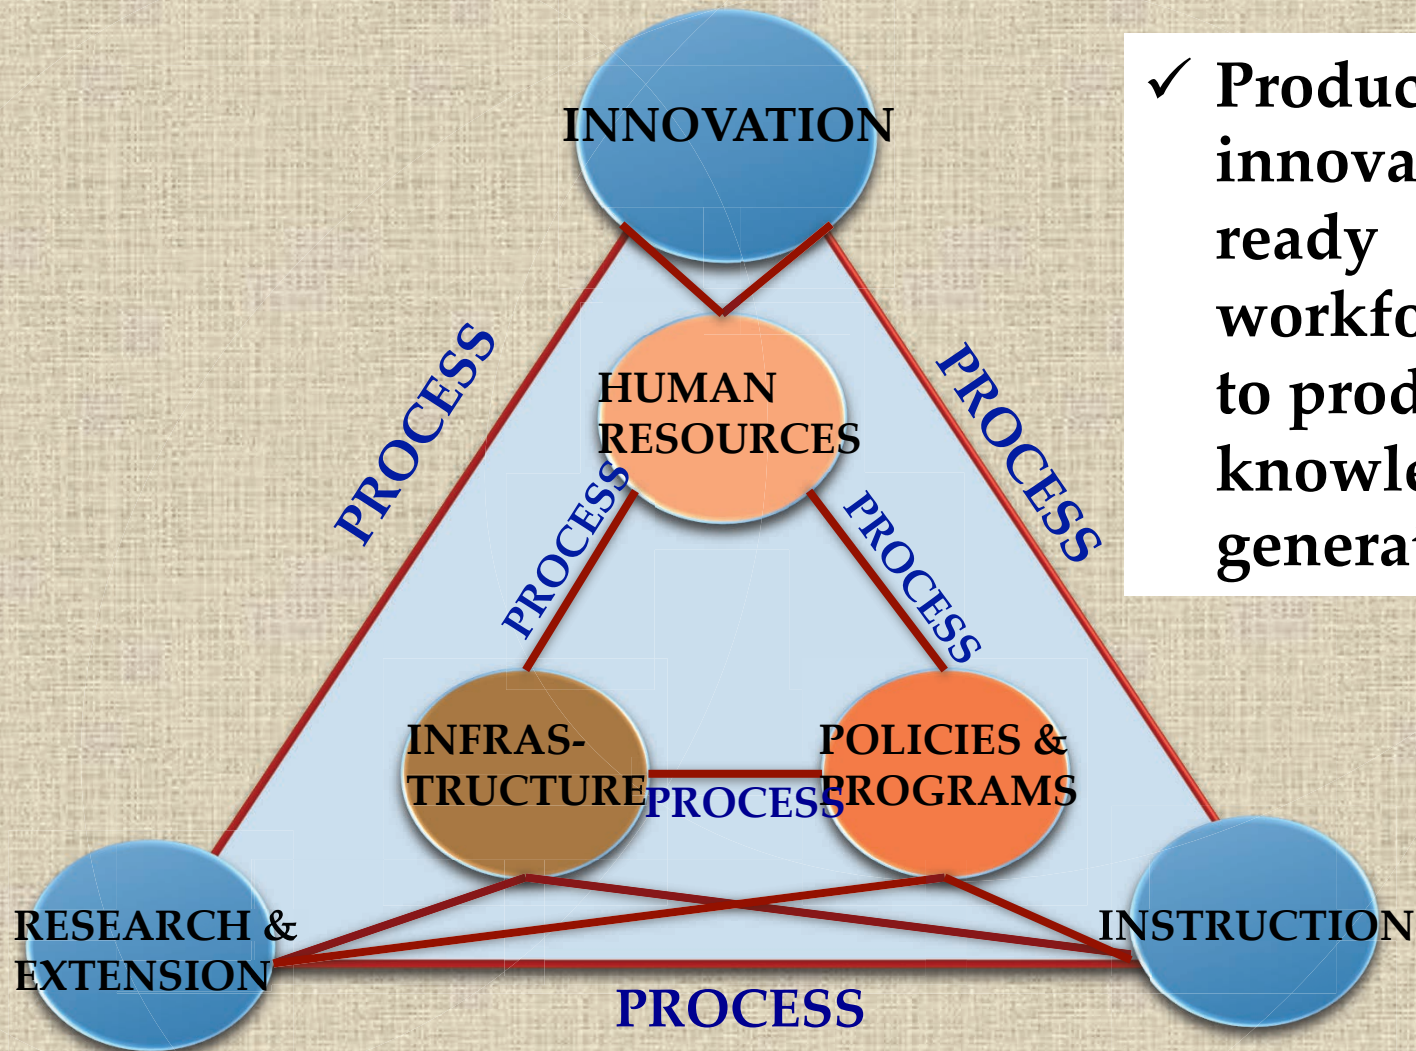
INNOVATION

PROCESS

PROCESS

HUMAN RESOURCES

PROCESS

PROCESS

INFRAS-TRUCTURE

PROCESS

POLICIES & PROGRAMS

RESEARCH & EXTENSION

INSTRUCTION

PROCESS

✓ Produc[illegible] innova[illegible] ready workfo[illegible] to prod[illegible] knowle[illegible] genera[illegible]